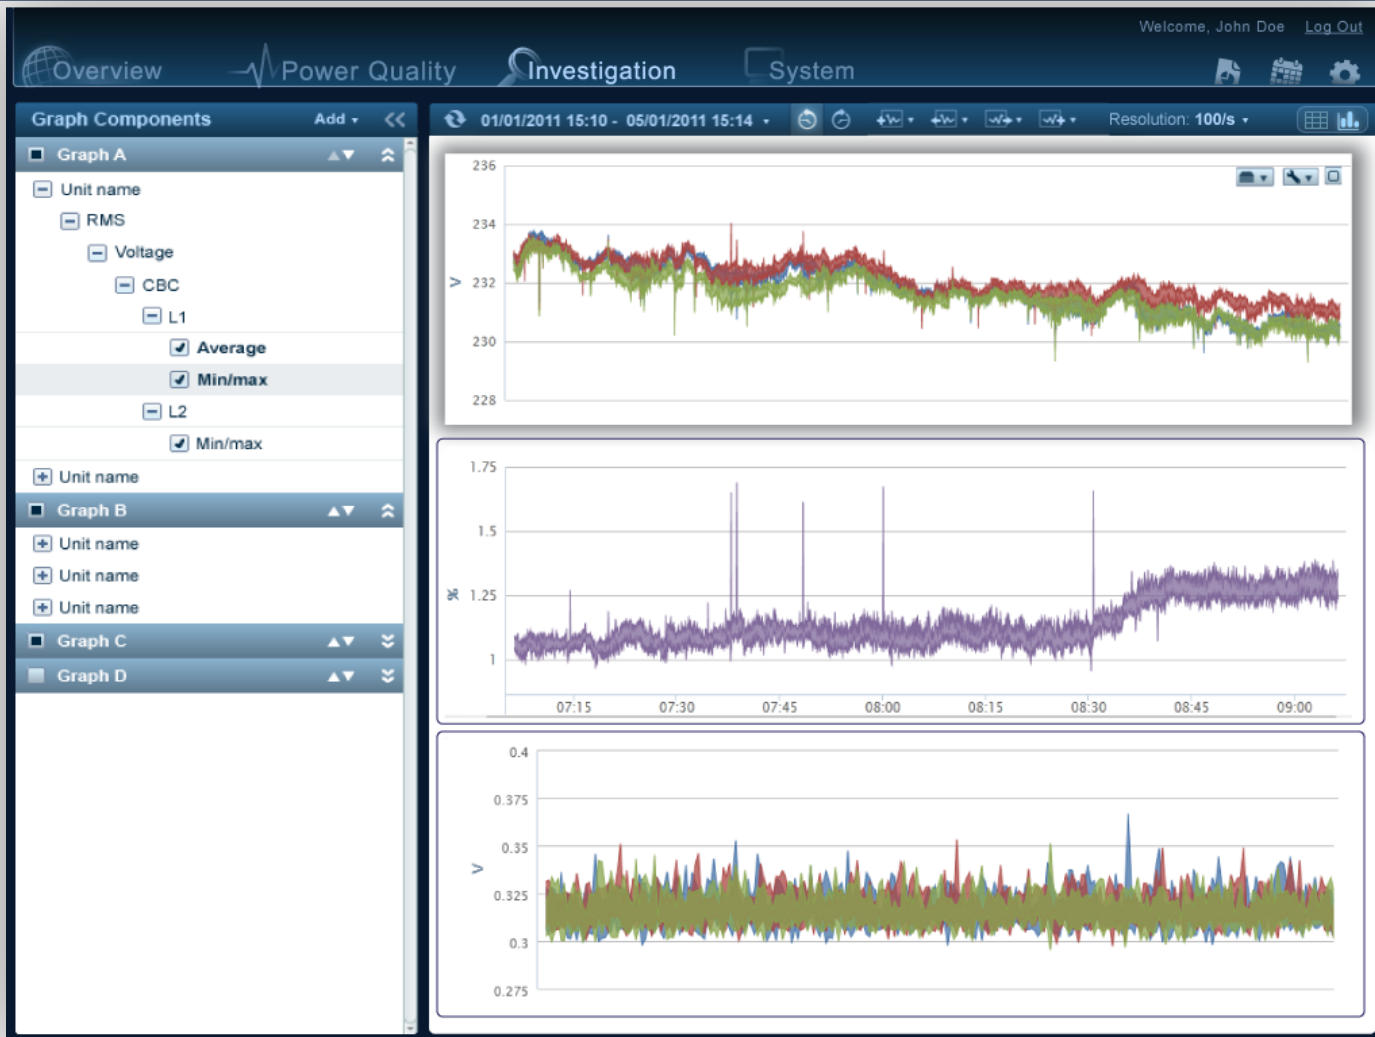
Welcome, John Doe Log Out

Overview Power Quality Investigation System

Graph Components Add

Graph A

Unit name

RMS

Voltage

CBC

L1

Average

Min/max

L2

Min/max

Unit name

Graph B

Unit name

Unit name

Unit name

Graph C

Graph D

01/01/2011 15:10 - 05/01/2011 15:14

Resolution: 100/s

236

234

232

230

228

V

1.75

1.5

1.25

1

%

07:15 07:30 07:45 08:00 08:15 08:30 08:45 09:00

0.4

0.375

0.35

0.325

0.3

0.275

V